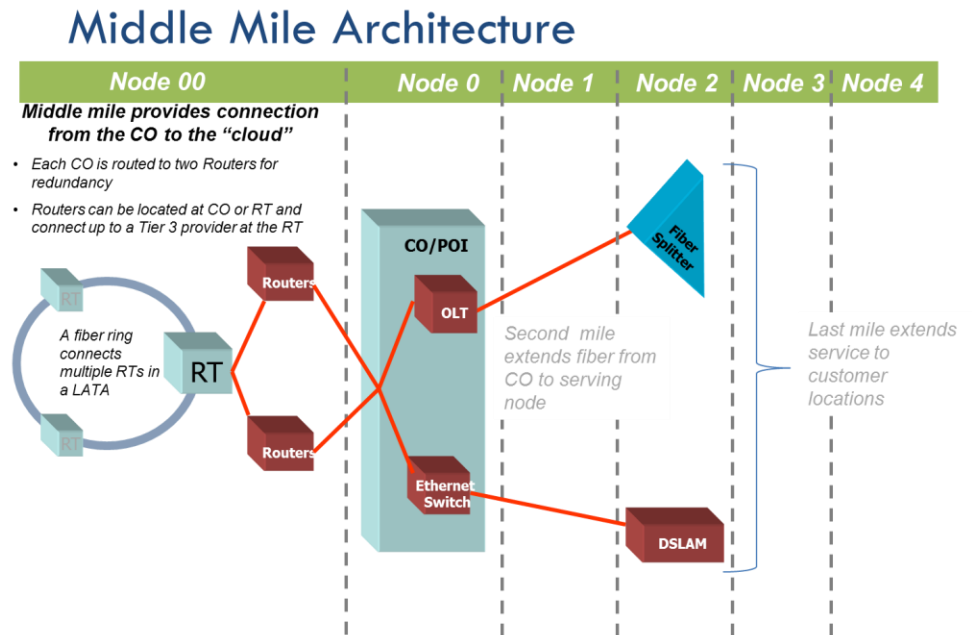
Middle Mile Architecture

Node 00 | Node 0 | Node 1 | Node 2 | Node 3 | Node 4

Middle mile provides connection from the CO to the "cloud"

- Each CO is routed to two Routers for redundancy
- Routers can be located at CO or RT and connect up to a Tier 3 provider at the RT

RT

A fiber ring connects multiple RTs in a LATA

RT

RT

Routers

Routers

CO/POI

OLT

Ethernet Switch

Fiber Splitter

DSLAM

Second mile extends fiber from CO to serving node

Last mile extends service to customer locations